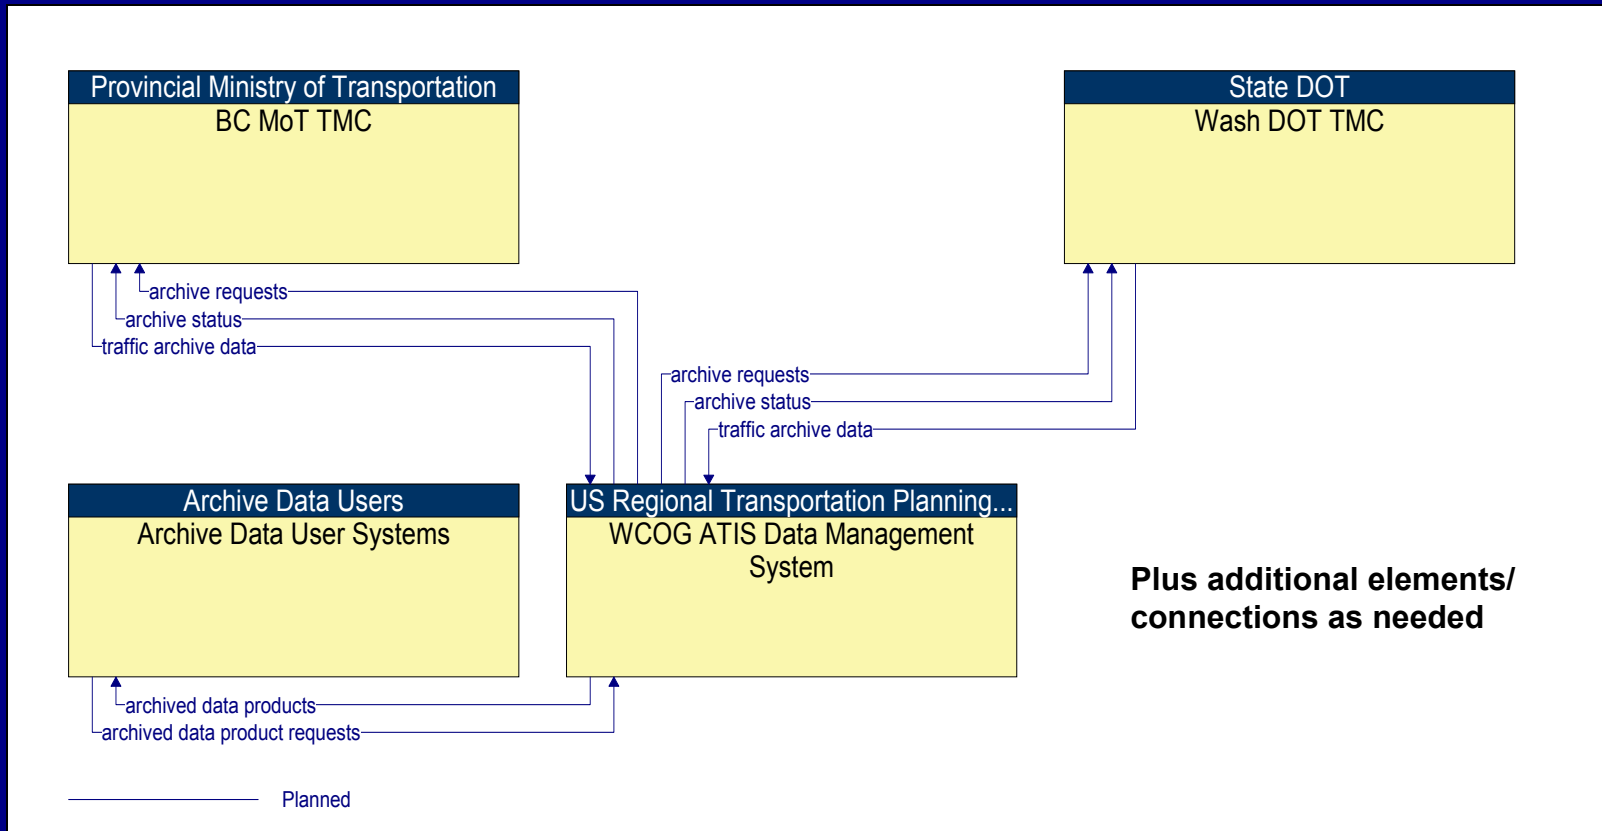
Provincial Ministry of Transportation
BC MoT TMC

State DOT
Wash DOT TMC

archive requests
archive status
traffic archive data

archive requests
archive status
traffic archive data

Archive Data Users
Archive Data User Systems

US Regional Transportation Planning...
WCOG ATIS Data Management System

Plus additional elements/ connections as needed

archived data products
archived data product requests

Planned